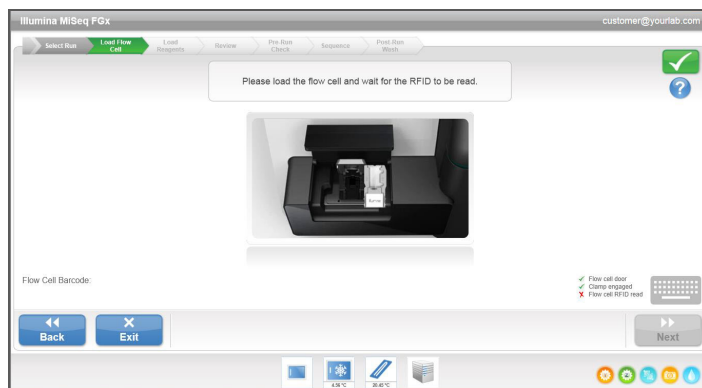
Illumina MiSeq FGx

customer@yourlab.com

Select Run

Load Flow Cell

Load Reagents

Review

Pre-Run Check

Sequence

Post-Run Wash

Please load the flow cell and wait for the RFID to be read.

Flow Cell Barcode:

✓ Flow cell door
✓ Clamp engaged
✗ Flow cell RFID read

Back

Exit

Next

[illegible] °C

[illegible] °C